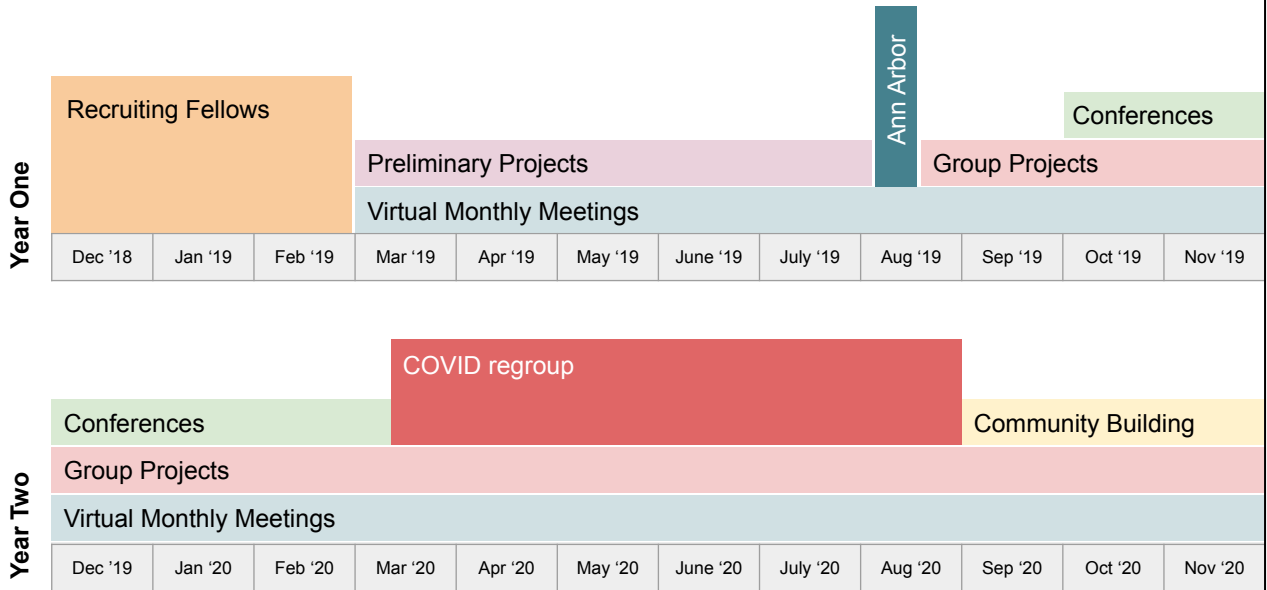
Year One

Ann Arbor

Recruiting Fellows

Conferences

Preliminary Projects

Group Projects

Virtual Monthly Meetings

| Dec '18 | Jan '19 | Feb '19 | Mar '19 | Apr '19 | May '19 | June '19 | July '19 | Aug '19 | Sep '19 | Oct '19 | Nov '19 |
|---|---|---|---|---|---|---|---|---|---|---|---|

Year Two

COVID regroup

Conferences

Community Building

Group Projects

Virtual Monthly Meetings

| Dec '19 | Jan '20 | Feb '20 | Mar '20 | Apr '20 | May '20 | June '20 | July '20 | Aug '20 | Sep '20 | Oct '20 | Nov '20 |
|---|---|---|---|---|---|---|---|---|---|---|---|